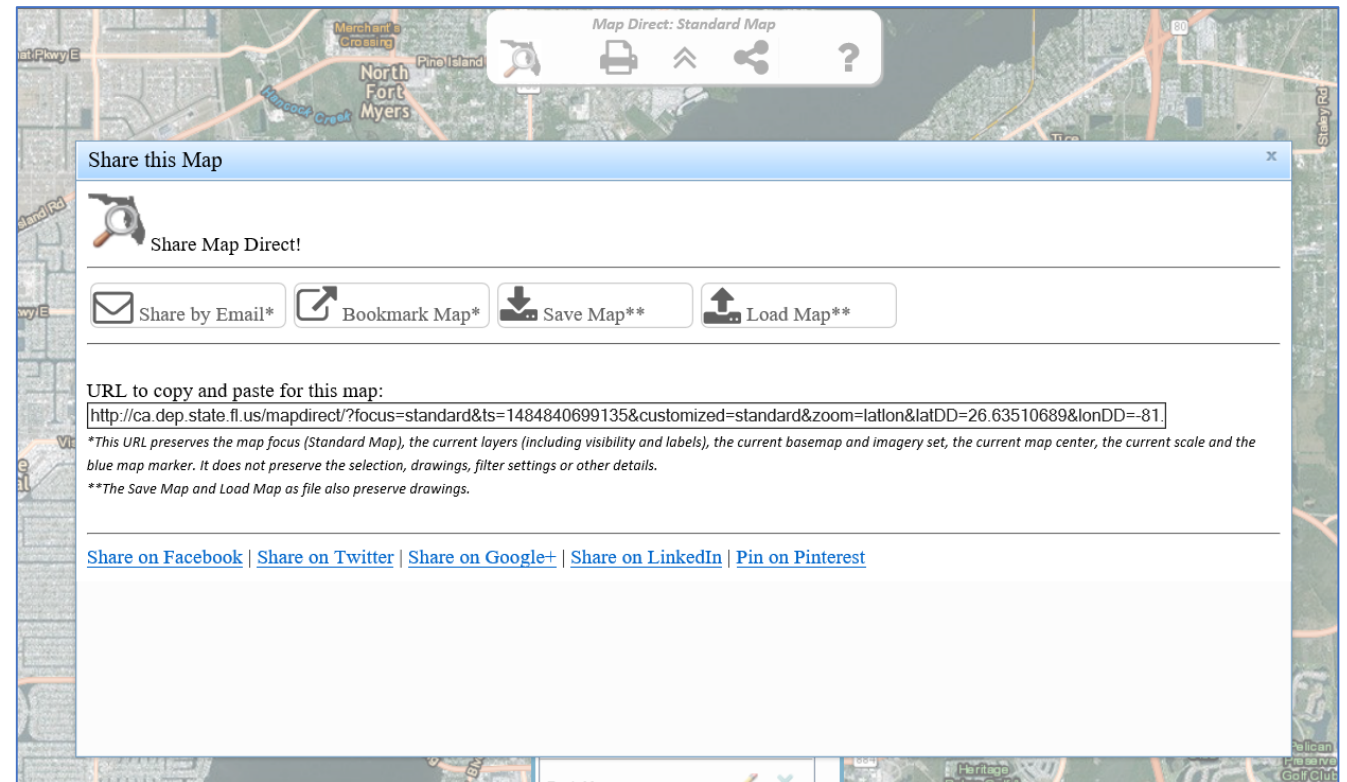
Merchant's Crossing
Pine Island
North Fort Myers
Hancock Creek
Map Direct: Standard Map
?
80
Share this Map
x
Share Map Direct!
Share by Email*
Bookmark Map*
Save Map**
Load Map**
URL to copy and paste for this map:
http://ca.dep.state.fl.us/mapdirect/?focus=standard&ts=1484840699135&customized=standard&zoom=latlon&latDD=26.63510689&lonDD=-81.
*This URL preserves the map focus (Standard Map), the current layers (including visibility and labels), the current basemap and imagery set, the current map center, the current scale and the blue map marker. It does not preserve the selection, drawings, filter settings or other details.
**The Save Map and Load Map as file also preserve drawings.
Share on Facebook | Share on Twitter | Share on Google+ | Share on LinkedIn | Pin on Pinterest
Heritage
Pelican Preserve Golf Club